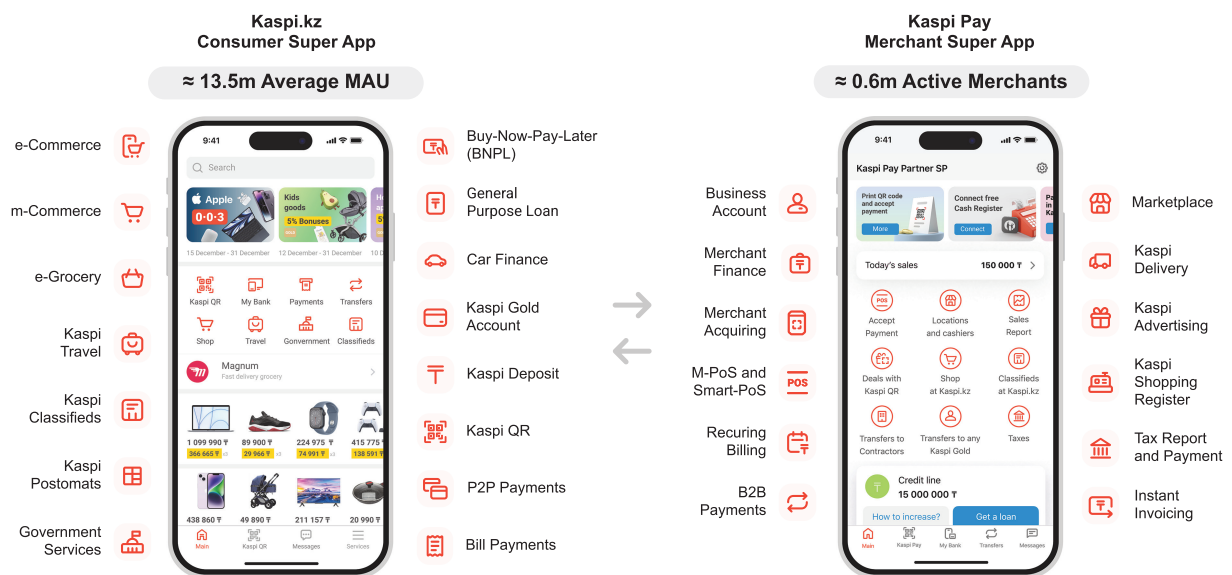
Kaspi.kz
Consumer Super App

≈ 13.5m Average MAU

e-Commerce

m-Commerce

e-Grocery

Kaspi Travel

Kaspi Classifieds

Kaspi Postomats

Government Services

9:41

Search

Apple 0·0·3

15 December - 31 December

Kids goods 5% Bonuses

12 December - 31 December

Kaspi QR
My Bank
Payments
Transfers
Shop
Travel
Government
Classifieds

Magnum
Fast delivery grocery

1 099 990 ₸
366 665 ₸
89 900 ₸
29 966 ₸
224 975 ₸
74 991 ₸
415 775 ₸
138 591 ₸

438 860 ₸
49 890 ₸
211 157 ₸
20 990 ₸

Main
Kaspi QR
Messages
Services

Buy-Now-Pay-Later (BNPL)

General Purpose Loan

Car Finance

Kaspi Gold Account

Kaspi Deposit

Kaspi QR

P2P Payments

Bill Payments

Kaspi Pay
Merchant Super App

≈ 0.6m Active Merchants

Business Account

Merchant Finance

Merchant Acquiring

M-PoS and Smart-PoS

Recuring Billing

B2B Payments

9:41

Kaspi Pay Partner SP

Print QR code and accept payment
More

Connect free Cash Register
Connect

Today's sales 150 000 ₸

Accept Payment
Locations and cashiers
Sales Report
Deals with Kaspi QR
Shop at Kaspi.kz
Classifieds at Kaspi.kz
Transfers to Contractors
Transfers to any Kaspi Gold
Taxes

Credit line
15 000 000 ₸
How to increase?
Get a loan

Main
Kaspi Pay
My Bank
Transfers
Messages

Marketplace

Kaspi Delivery

Kaspi Advertising

Kaspi Shopping Register

Tax Report and Payment

Instant Invoicing